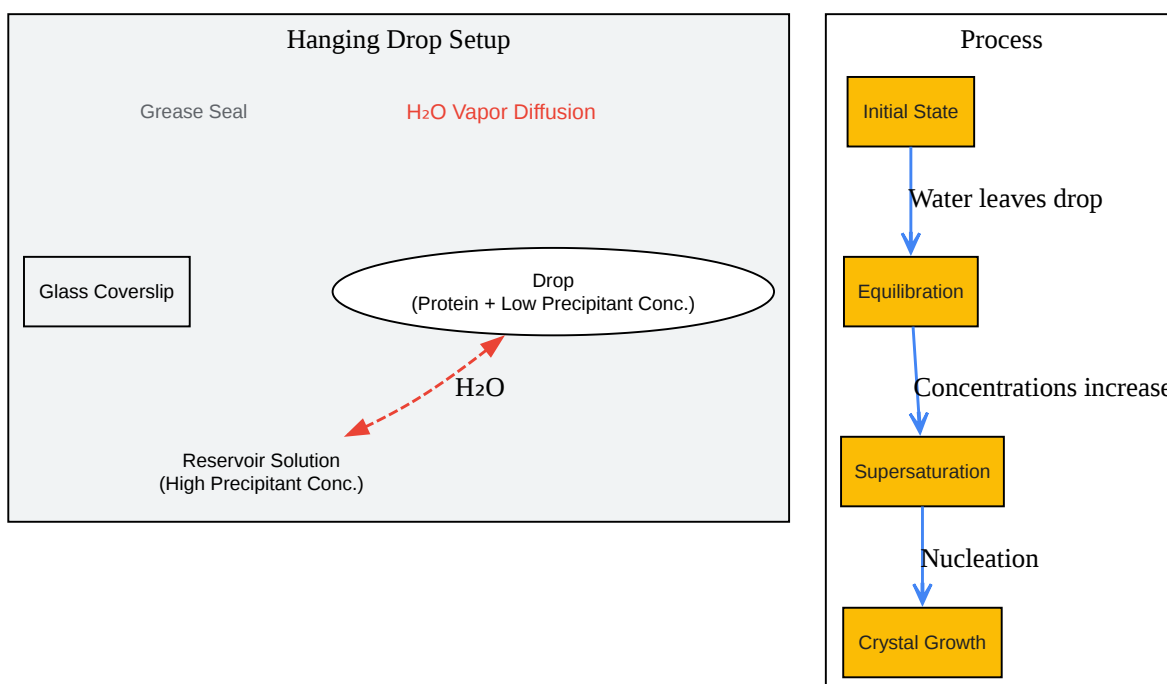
Hanging Drop Setup

Grease Seal

$H_2O$ Vapor Diffusion

Glass Coverslip

Drop
(Protein + Low Precipitant Conc.)

$H_2O$

Reservoir Solution
(High Precipitant Conc.)

Process

Initial State

Water leaves drop

Equilibration

Concentrations increase

Supersaturation

Nucleation

Crystal Growth